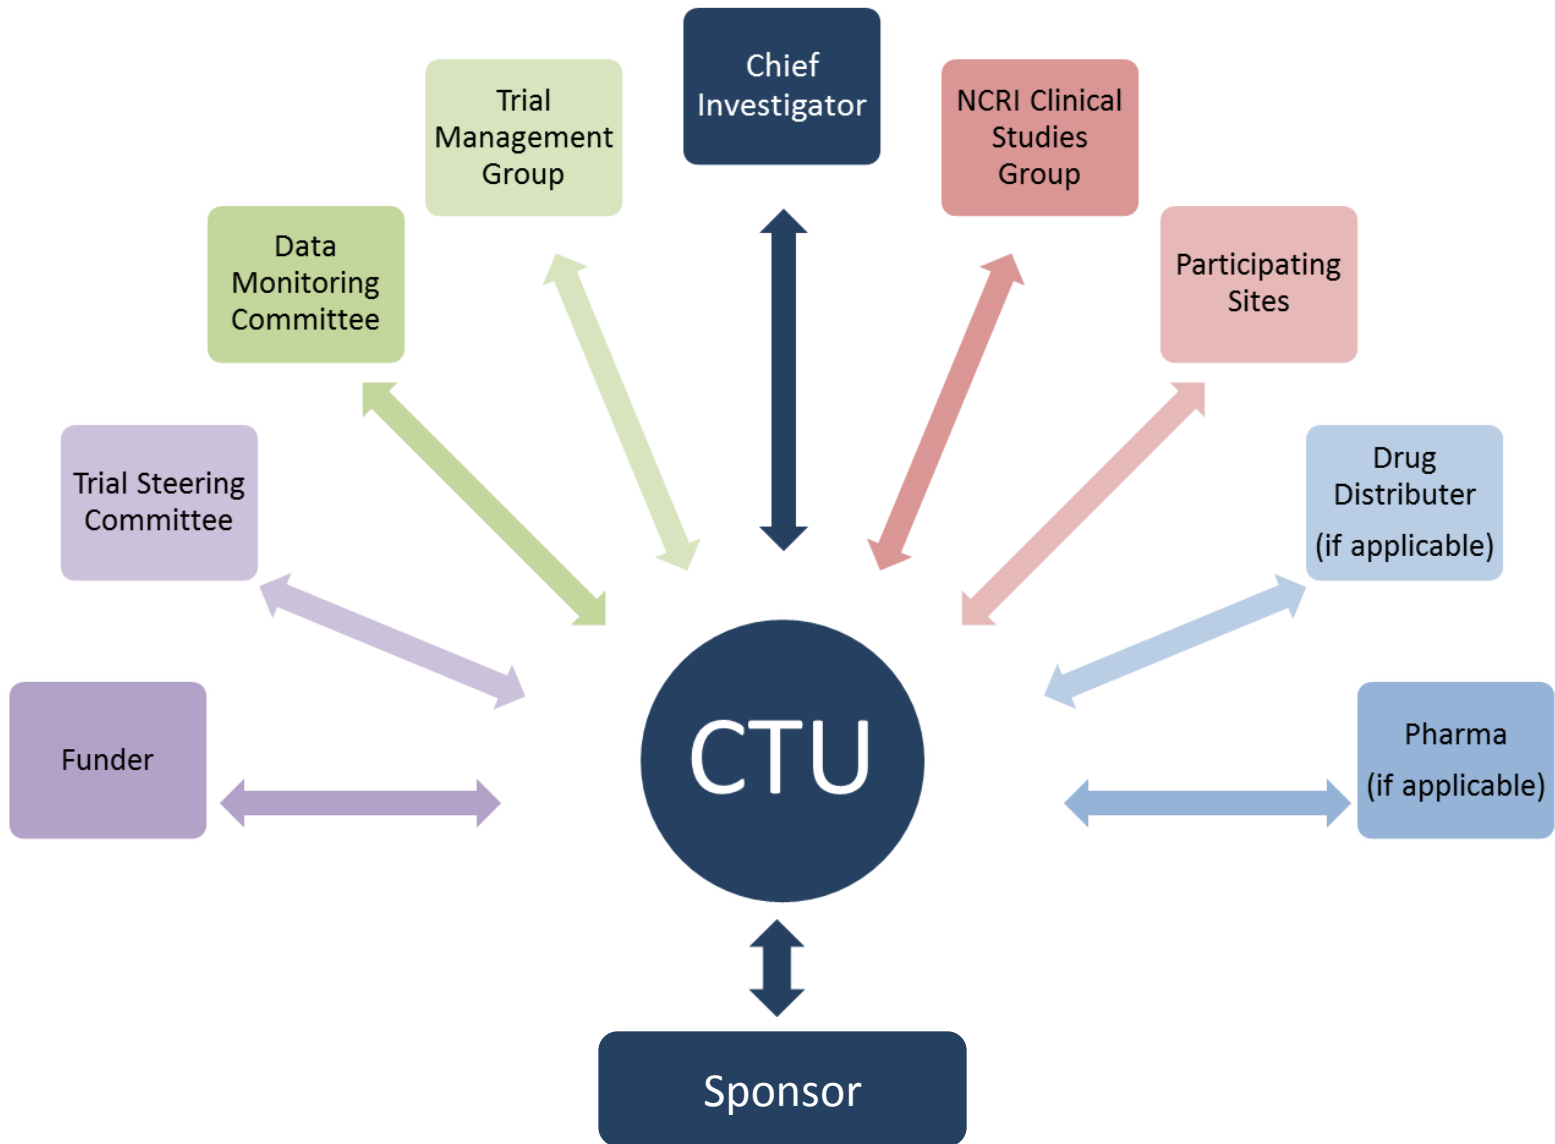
Chief Investigator

Trial Management Group

NCRI Clinical Studies Group

Data Monitoring Committee

Participating Sites

Trial Steering Committee

Drug Distributer (if applicable)

Funder

CTU

Pharma (if applicable)

Sponsor